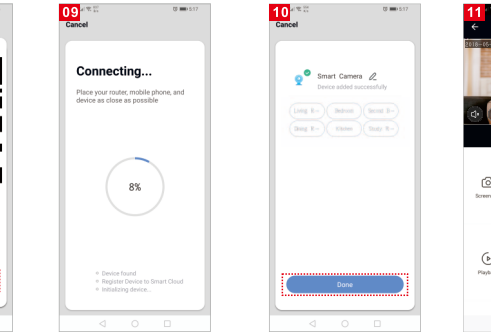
09
Cancel

Connecting...

Place your router, mobile phone, and device as close as possible

8%

Device found
Register Device to Smart Cloud
Initializing device...

10
Cancel

Smart Camera
Device added successfully

Living R...
Bedroom
Second R...
Dining R...
Kitchen
Study R...

Done

11
2018-05
Screen
Playba